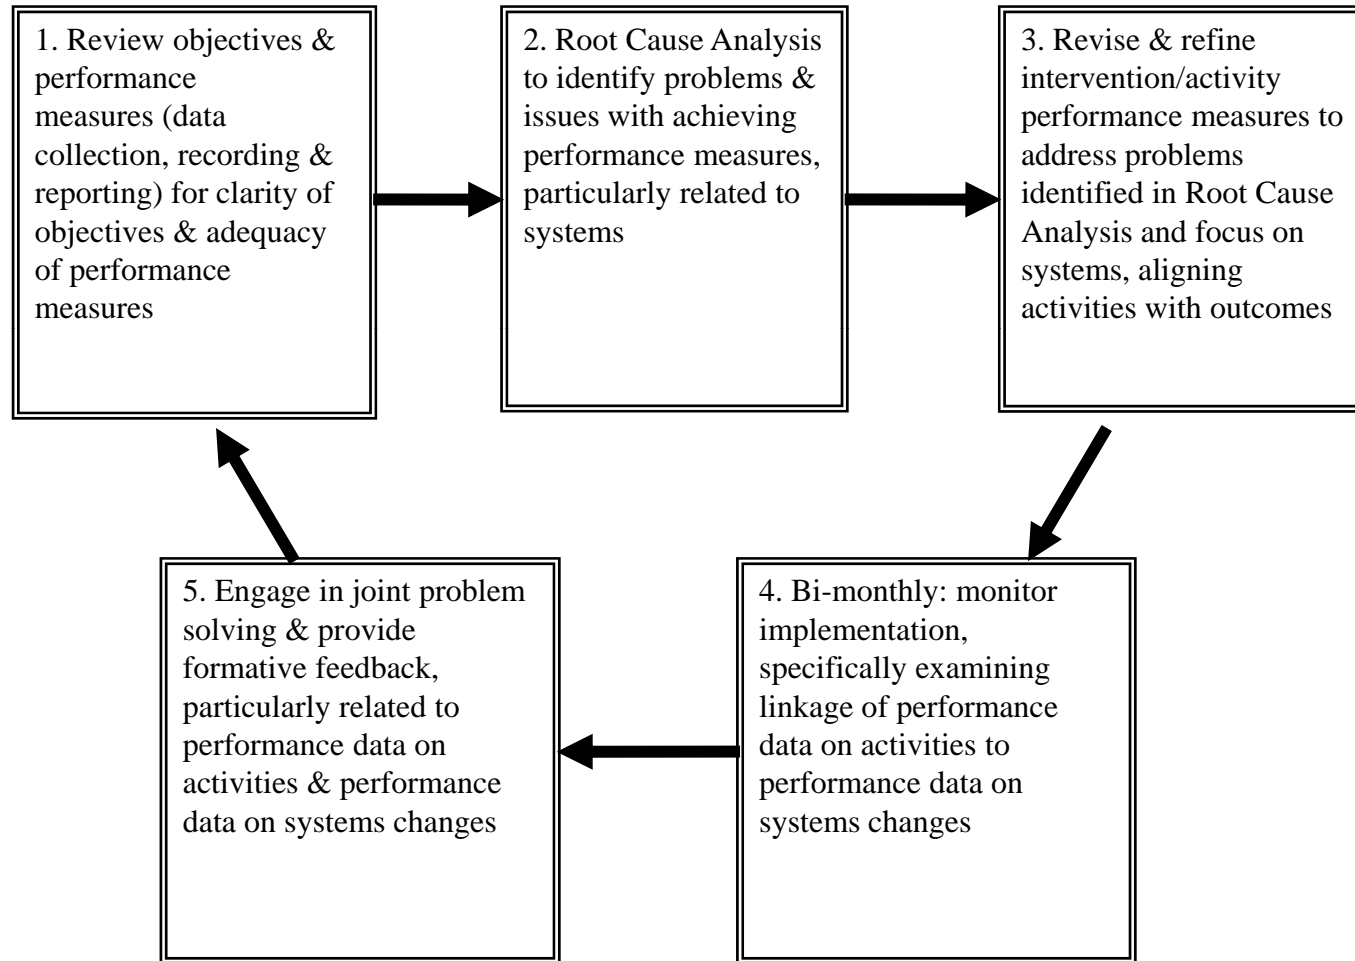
1. Review objectives & performance measures (data collection, recording & reporting) for clarity of objectives & adequacy of performance measures

2. Root Cause Analysis to identify problems & issues with achieving performance measures, particularly related to systems

3. Revise & refine intervention/activity performance measures to address problems identified in Root Cause Analysis and focus on systems, aligning activities with outcomes

4. Bi-monthly: monitor implementation, specifically examining linkage of performance data on activities to performance data on systems changes

5. Engage in joint problem solving & provide formative feedback, particularly related to performance data on activities & performance data on systems changes